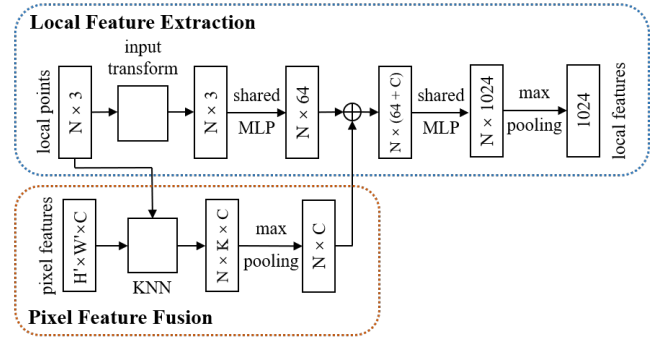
Local Feature Extraction

local points

N × 3

input transform

N × 3

shared MLP

N × 64

N × (64 + C)

shared MLP

N × 1024

max pooling

1024

local features

pixel features

H'×W'×C

KNN

N × K × C

max pooling

N × C

Pixel Feature Fusion